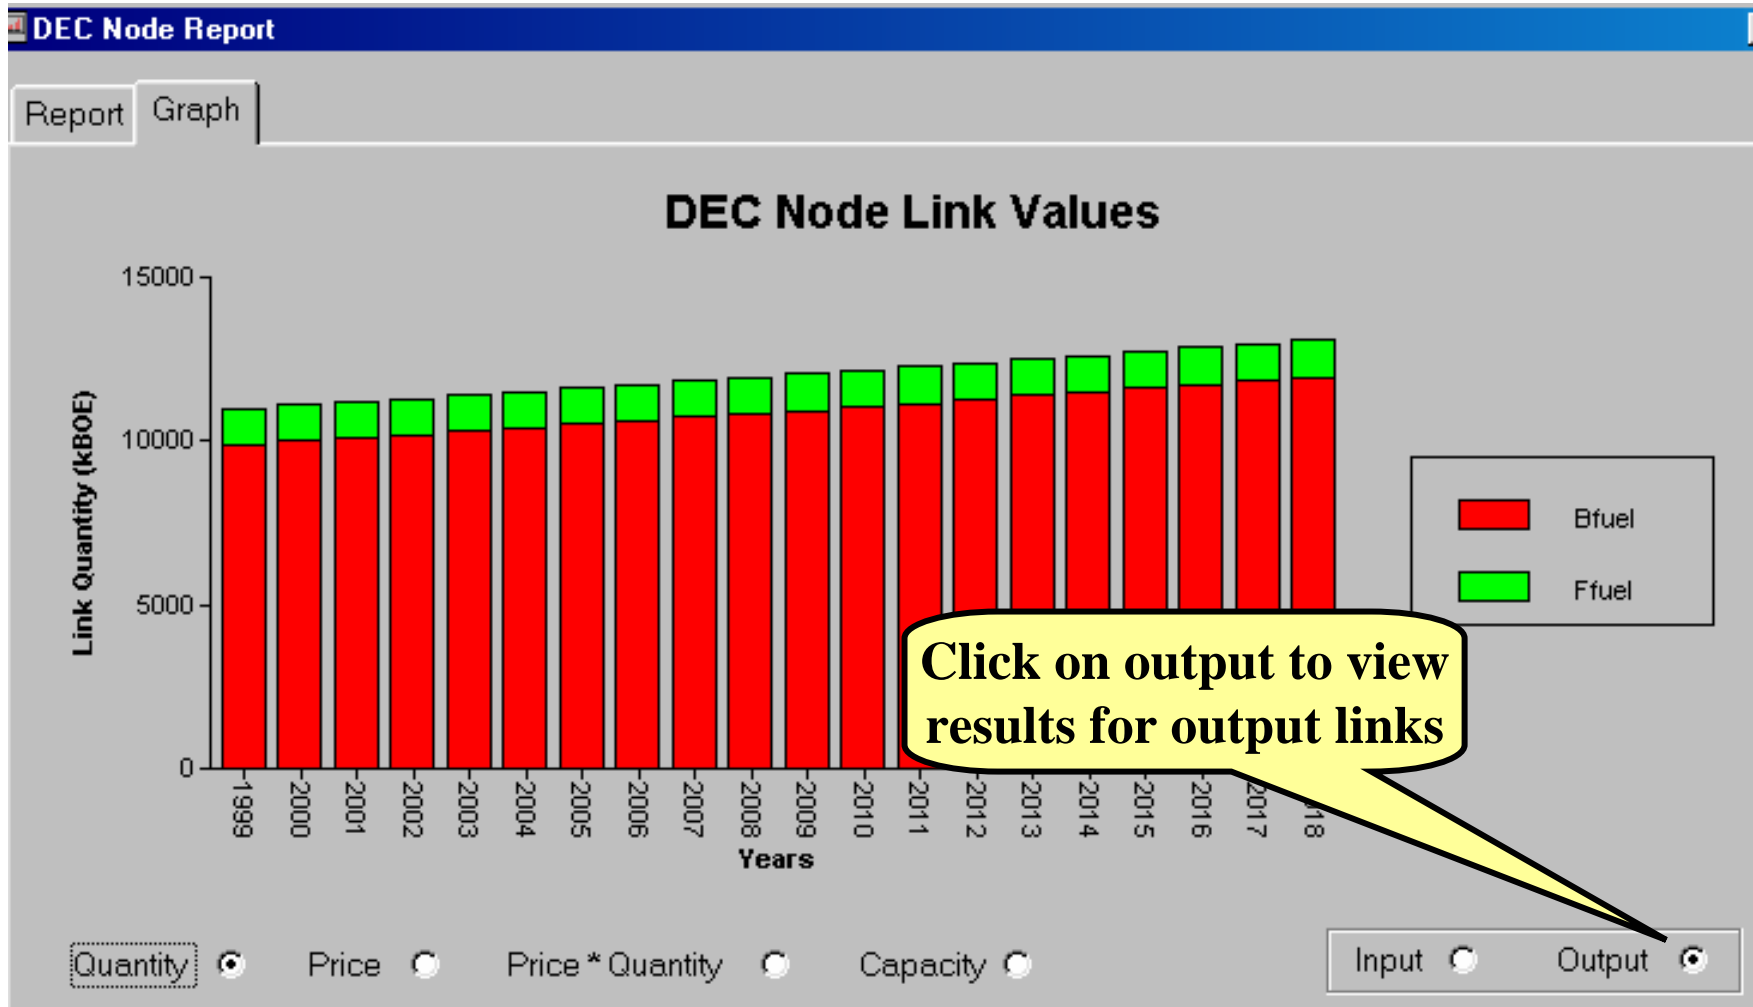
DEC Node Report

Report Graph

DEC Node Link Values

15000
10000
5000
0

Link Quantity (kBOE)

1999 2000 2001 2002 2003 2004 2005 2006 2007 2008 2009 2010 2011 2012 2013 2014 2015 2016 2017 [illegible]18

Years

Bfuel
Ffuel

Click on output to view results for output links

Quantity Price Price * Quantity Capacity

Input Output